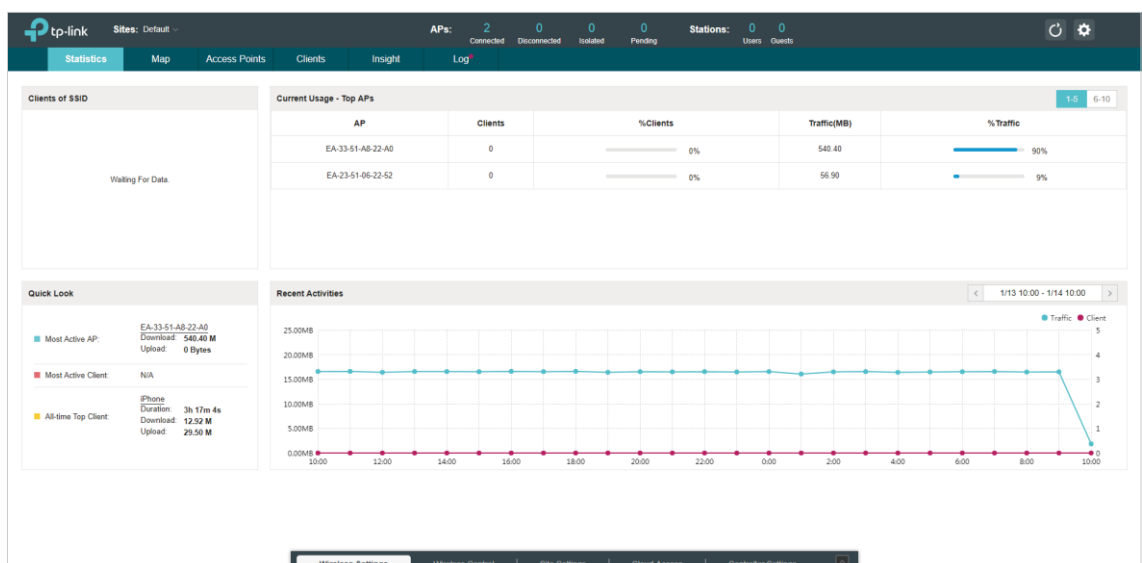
tp-link Sites: Default

APs: 2 Connected 0 Disconnected 0 Isolated 0 Pending

Stations: 0 Users 0 Guests

Statistics Map Access Points Clients Insight Log

Clients of SSID

Waiting For Data.

Current Usage - Top APs

1-5 6-10

| AP | Clients | %Clients | Traffic(MB) | %Traffic |
|---|---|---|---|---|
| EA-33-51-A8-22-A0 | 0 | 0% | 540.40 | 90% |
| EA-23-51-06-22-52 | 0 | 0% | 56.90 | 9% |

Quick Look

Most Active AP: EA-33-51-A8-22-A0 Download: 540.40 M Upload: 0 Bytes

Most Active Client: N/A

All-time Top Client: iPhone Duration: 3h 17m 4s Download: 12.92 M Upload: 29.50 M

Recent Activities

1/13 10:00 - 1/14 10:00

Traffic Client

25.00MB 20.00MB 15.00MB 10.00MB 5.00MB 0.00MB

5 4 3 2 1 0

10:00 12:00 14:00 16:00 18:00 20:00 22:00 0:00 2:00 4:00 6:00 8:00 10:00

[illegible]